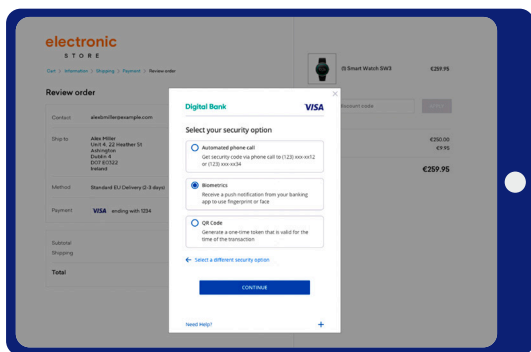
electronic
STORE

Cart > Information > Shipping > Payment > Review order

Review order

Contact alexbmiller@example.com

Ship to Alex Miller Unit 4, 22 Heather St Ashington Dublin 4 D07 EO522 Ireland

Method Standard EU Delivery (2-3 days

Payment VISA ending with 1234

Subtotal
Shipping

Total

i5 Smart Watch SW3 €259.95

Discount code APPLY

€250.00
€9.95

€259.95

Digital Bank VISA

Select your security option

Automated phone call
Get security code via phone call to (123) xxx-xx12 or (123) xxx-xx34

Biometrics
Receive a push notification from your banking app to use fingerprint or face

QR Code
Generate a one-time token that is valid for the time of the transaction

← Select a different security option

CONTINUE

Need Help? +